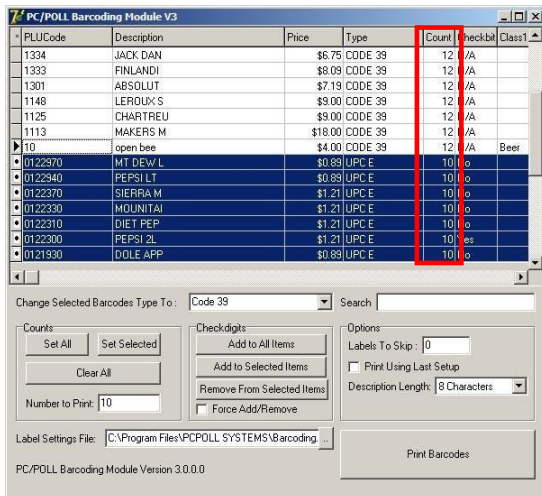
PC/POLL Barcoding Module V3

| PLUCode | Description | Price | Type | Count | Checkbit | Class1 |
|---|---|---|---|---|---|---|
| 1334 | JACK DAN | $6.75 | CODE 39 | 12 | N/A | |
| 1333 | FINLANDI | $8.09 | CODE 39 | 12 | N/A | |
| 1301 | ABSOLUT | $7.19 | CODE 39 | 12 | N/A | |
| 1148 | LEROUX S | $9.00 | CODE 39 | 12 | N/A | |
| 1125 | CHARTREU | $9.00 | CODE 39 | 12 | N/A | |
| 1113 | MAKERS M | $18.00 | CODE 39 | 12 | N/A | |
| 10 | open bee | $4.00 | CODE 39 | 12 | N/A | Beer |
| 0122970 | MT DEW L | $0.89 | UPC E | 10 | No | |
| 0122940 | PEPSI LT | $0.89 | UPC E | 10 | No | |
| 0122370 | SIERRA M | $1.21 | UPC E | 10 | No | |
| 0122330 | MOUNITAI | $1.21 | UPC E | 10 | No | |
| 0122310 | DIET PEP | $1.21 | UPC E | 10 | No | |
| 0122300 | PEPSI 2L | $1.21 | UPC E | 10 | Yes | |
| 0121930 | DOLE APP | $0.89 | UPC E | 10 | No | |

Change Selected Barcodes Type To : Code 39
Search

Counts
Set All
Set Selected
Clear All
Number to Print: 10

Checkdigits
Add to All Items
Add to Selected Items
Remove From Selected Items
Force Add/Remove

Options
Labels To Skip : 0
Print Using Last Setup
Description Length: 8 Characters

Label Settings File: C:\Program Files\PCPOLL SYSTEMS\Barcoding.
...

Print Barcodes

PC/POLL Barcoding Module Version 3.0.0.0